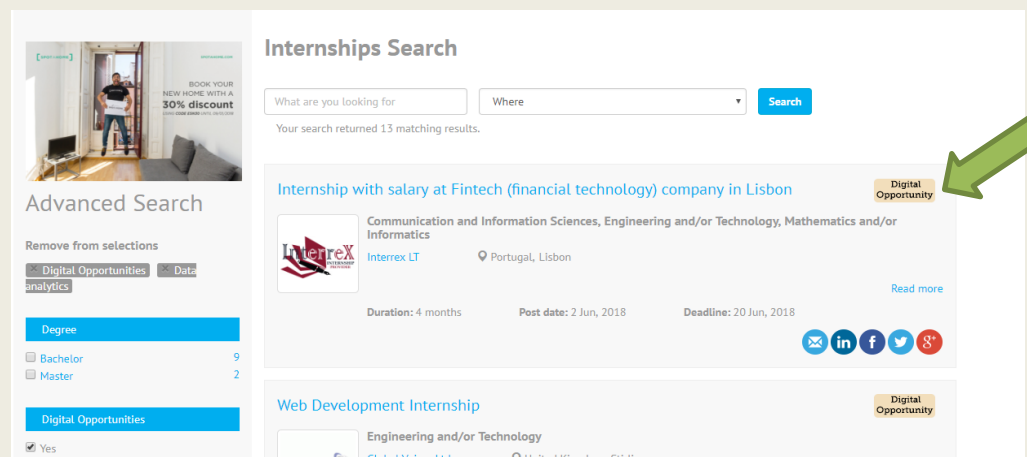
BOOK YOUR NEW HOME WITH A 30% discount

Advanced Search

Remove from selections

Digital Opportunities Data analytics

Degree

Bachelor 9
Master 2

Digital Opportunities

Yes

Internships Search

What are you looking for
Where
Search

Your search returned 13 matching results.

Internship with salary at Fintech (financial technology) company in Lisbon

Digital Opportunity

InterreX INTERNSHIP

Communication and Information Sciences, Engineering and/or Technology, Mathematics and/or Informatics

Interrex LT
Portugal, Lisbon

Read more

Duration: 4 months
Post date: 2 Jun, 2018
Deadline: 20 Jun, 2018

Web Development Internship

Digital Opportunity

Engineering and/or Technology

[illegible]